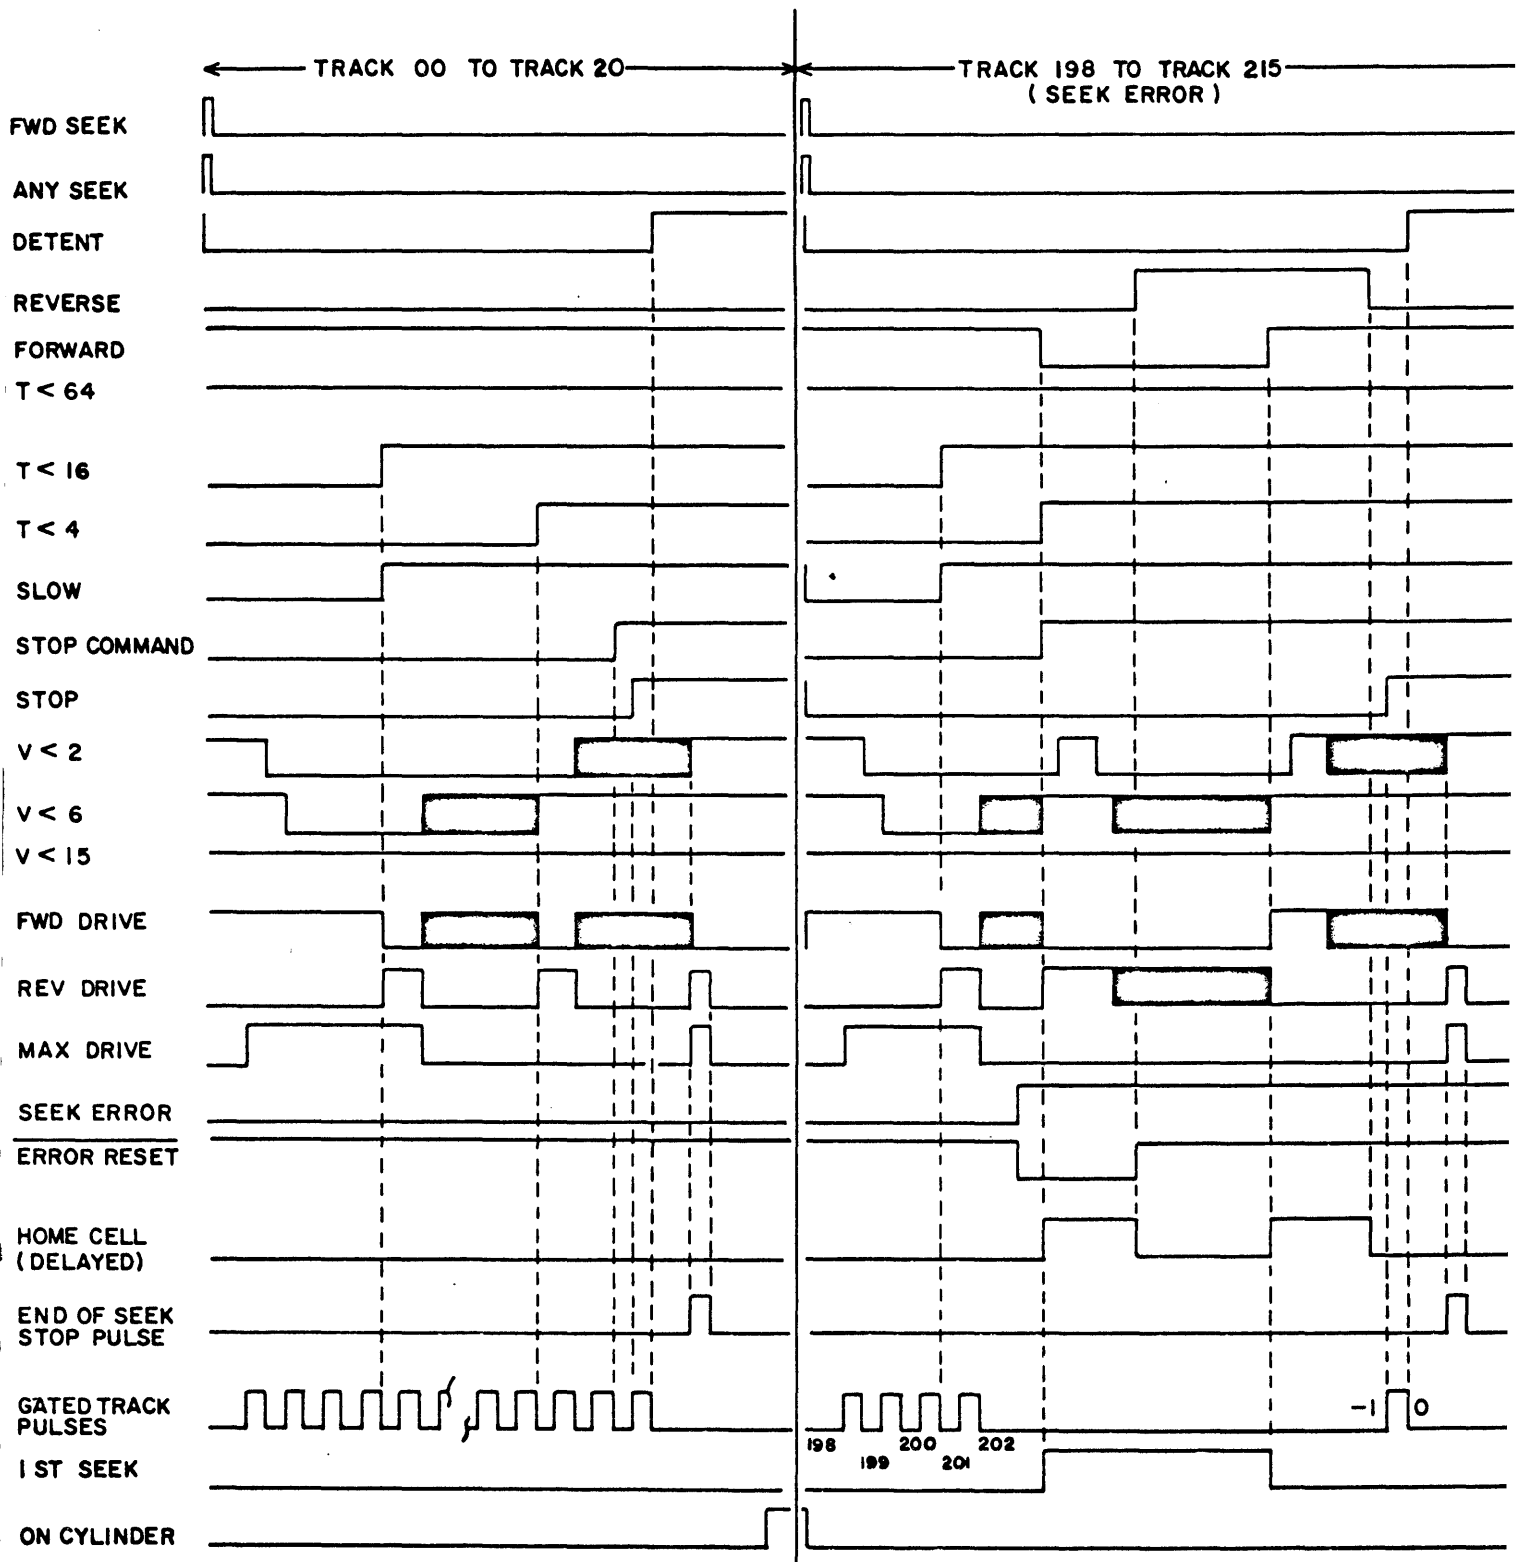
TRACK 00 TO TRACK 20

TRACK 198 TO TRACK 215
(SEEK ERROR)

FWD SEEK

ANY SEEK

DETENT

REVERSE

FORWARD

T < 64

T < 16

T < 4

SLOW

STOP COMMAND

STOP

V < 2

V < 6

V < 15

FWD DRIVE

REV DRIVE

MAX DRIVE

SEEK ERROR

ERROR RESET

HOME CELL (DELAYED)

END OF SEEK STOP PULSE

GATED TRACK PULSES

1 ST SEEK

ON CYLINDER

198 199 200 201 202

-1 0